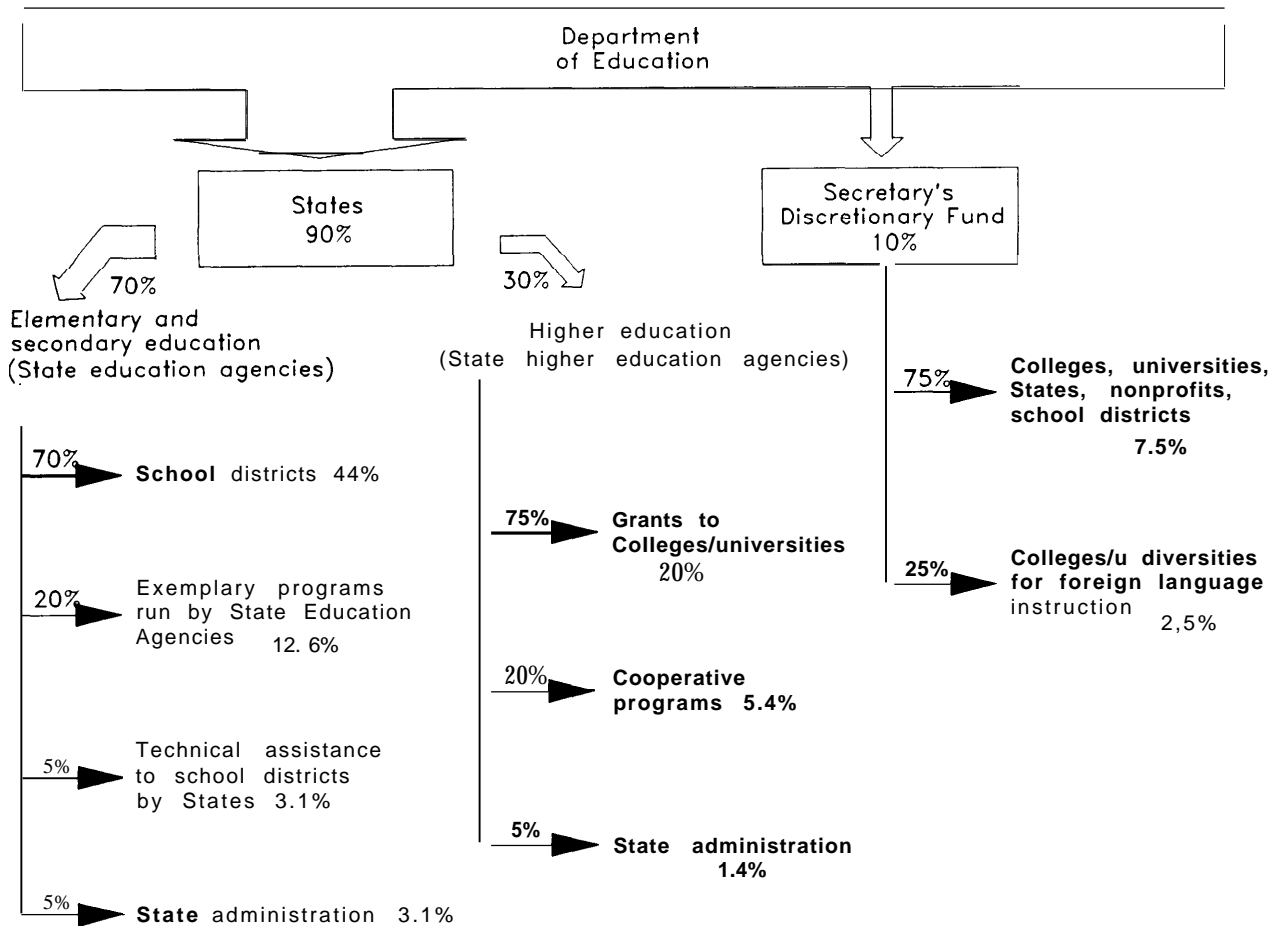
Department of Education

States 90%

Secretary's Discretionary Fund 10%

70%

30%

Elementary and secondary education (State education agencies)

Higher education (State higher education agencies)

75%

Colleges, universities, States, nonprofits, school districts 7.5%

70%

School districts 44%

75%

Grants to Colleges/universities 20%

25%

Colleges/u diversities for foreign language instruction 2,5%

20%

Exemplary programs run by State Education Agencies 12. 6%

20%

Cooperative programs 5.4%

5%

Technical assistance to school districts by States 3.1%

5%

State administration 1.4%

5%

State administration 3.1%